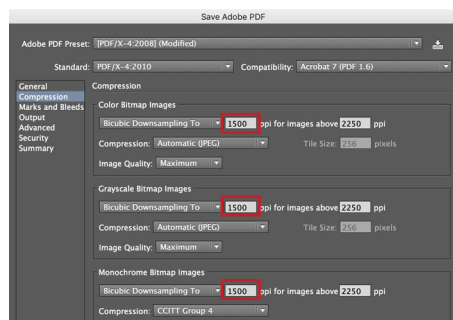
Save Adobe PDF

Adobe PDF Preset: [PDF/X-4:2008] (Modified)

Standard: PDF/X-4:2010

Compatibility: Acrobat 7 (PDF 1.6)

General
Compression
Marks and Bleeds
Output
Advanced
Security
Summary

Compression

Color Bitmap Images

Bicubic Downsampling To 1500 ppi for images above 2250 ppi

Compression: Automatic (JPEG) Tile Size: 256 pixels

Image Quality: Maximum

Grayscale Bitmap Images

Bicubic Downsampling To 1500 ppi for images above 2250 ppi

Compression: Automatic (JPEG) Tile Size: 256 pixels

Image Quality: Maximum

Monochrome Bitmap Images

Bicubic Downsampling To 1500 ppi for images above 2250 ppi

Compression: CCITT Group 4